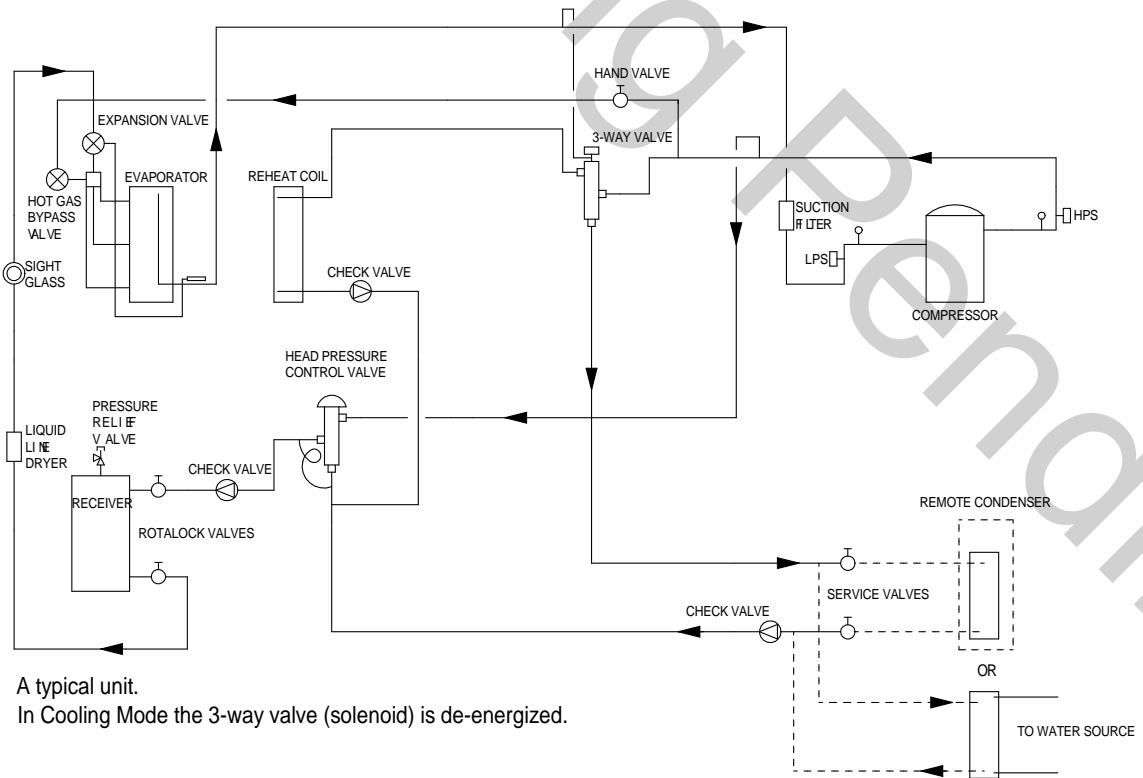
HAND VALVE
EXPANSION VALVE
3-WAY VALVE
HOT GAS BYPASS VALVE
EVAPORATOR
REHEAT COIL
SUCTION FILTER
HPS
LPS
SIGHT GLASS
CHECK VALVE
COMPRESSOR
HEAD PRESSURE CONTROL VALVE
PRESSURE RELIEF VALVE
LIQUID LINE DRYER
CHECK VALVE
RECEIVER
ROTALOCK VALVES
REMOTE CONDENSER
SERVICE VALVES
CHECK VALVE
OR
TO WATER SOURCE

A typical unit.
In Cooling Mode the 3-way valve (solenoid) is de-energized.